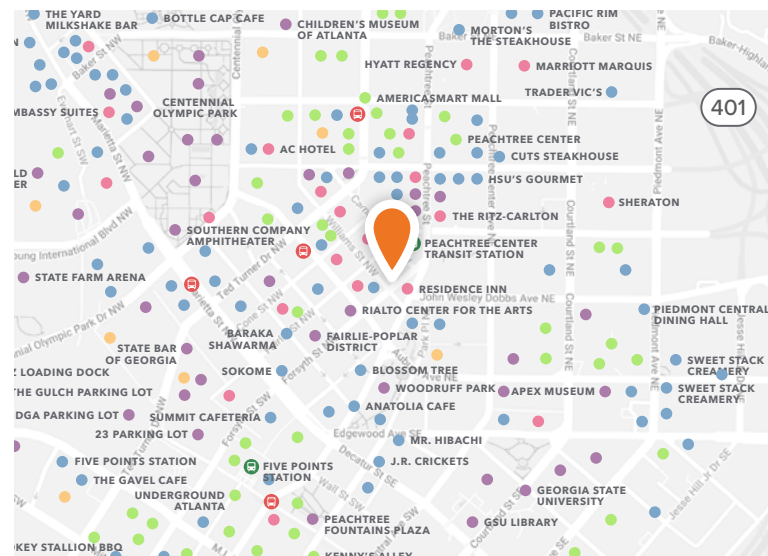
THE YARD MILKSHAKE BAR
BOTTLE CAP CAFE
CHILDREN'S MUSEUM OF ATLANTA
PACIFIC RIM BISTRO
MORTON'S THE STEAKHOUSE
Baker St NE
Baker St NE
HYATT REGENCY
MARRIOTT MARQUIS
TRADER VIC'S
401
EMBASSY SUITES
CENTENNIAL OLYMPIC PARK
AMERICASMART MALL
PEACHTREE CENTER
AC HOTEL
CUTS STEAKHOUSE
HSU'S GOURMET
THE RITZ-CARLTON
SHERATON
SOUTHERN COMPANY AMPHITHEATER
PEACHTREE CENTER TRANSIT STATION
STATE FARM ARENA
RESIDENCE INN
John Wesley Dobbs Ave NE
PIEDMONT CENTRAL DINING HALL
RIALTO CENTER FOR THE ARTS
BARAKA SHAWARMA
FAIRLIE-POPLAR DISTRICT
STATE BAR OF GEORGIA
SWEET STACK CREAMERY
LOADING DOCK
SOKOME
BLOSSOM TREE
SWEET STACK CREAMERY
THE GULCH PARKING LOT
WOODRUFF PARK
APEX MUSEUM
DGA PARKING LOT
SUMMIT CAFETERIA
ANATOLIA CAFE
23 PARKING LOT
Edgewood Ave SE
MR. HIBACHI
FIVE POINTS STATION
FIVE POINTS STATION
J.R. CRICKETS
THE GAVEL CAFE
UNDERGROUND ATLANTA
GEORGIA STATE UNIVERSITY
PEACHTREE FOUNTAINS PLAZA
GSU LIBRARY
KEY STALLION BBQ
KENNY'S ALLEY
Peachtree St
Courtland St NE
Piedmont Ave NE
Ted Turner Dr NW
Forsyth St NW
Decatur St SE
Marietta St NW
Williams St NW
Centennial
Young International Blvd NW
International Olympic Park Dr NW